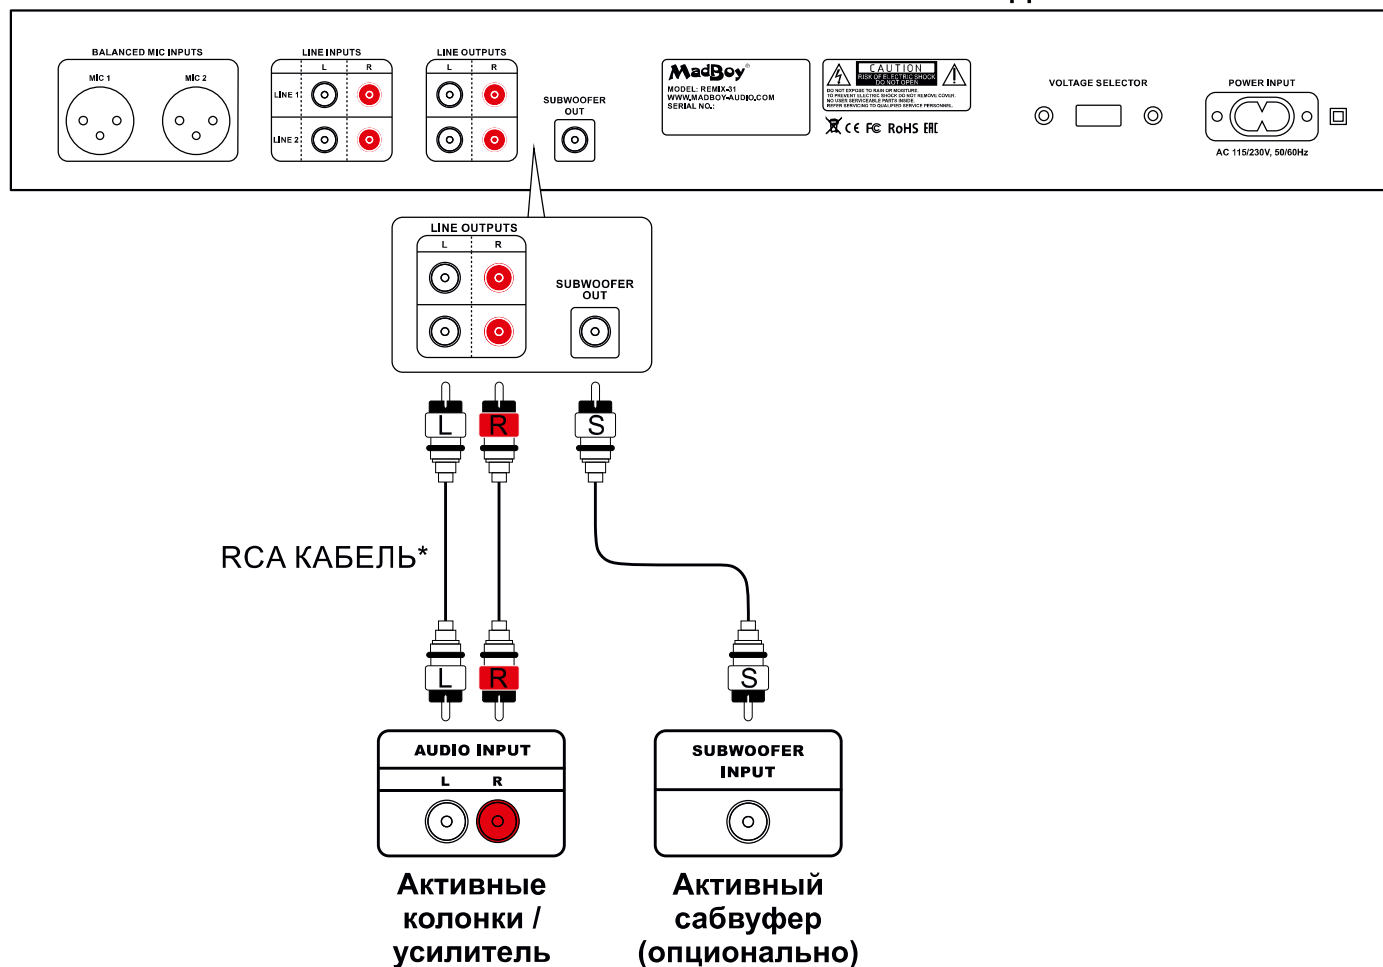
BALANCED MIC INPUTS
MIC 1
MIC 2
LINE INPUTS
L R
LINE 1
LINE 2
LINE OUTPUTS
L R
SUBWOOFER OUT
MadBoy
MODEL: REMIX-31
WWW.MADBOY-AUDIO.COM
SERIAL NO.:
CAUTION
RISK OF ELECTRIC SHOCK DO NOT OPEN
DO NOT EXPOSE TO RAIN OR MOISTURE. TO PREVENT ELECTRIC SHOCK DO NOT REMOVE COVER. NO USER SERVICEABLE PARTS INSIDE. REFER SERVICING TO QUALIFIED SERVICE PERSONNEL.
CE FC RoHS EAC
VOLTAGE SELECTOR
POWER INPUT
AC 115/230V, 50/60Hz

LINE OUTPUTS
L R
SUBWOOFER OUT

L R S

RCA КАБЕЛЬ*

L R S

AUDIO INPUT
L R

SUBWOOFER INPUT

Активные колонки / усилитель

Активный сабвуфер (опционально)